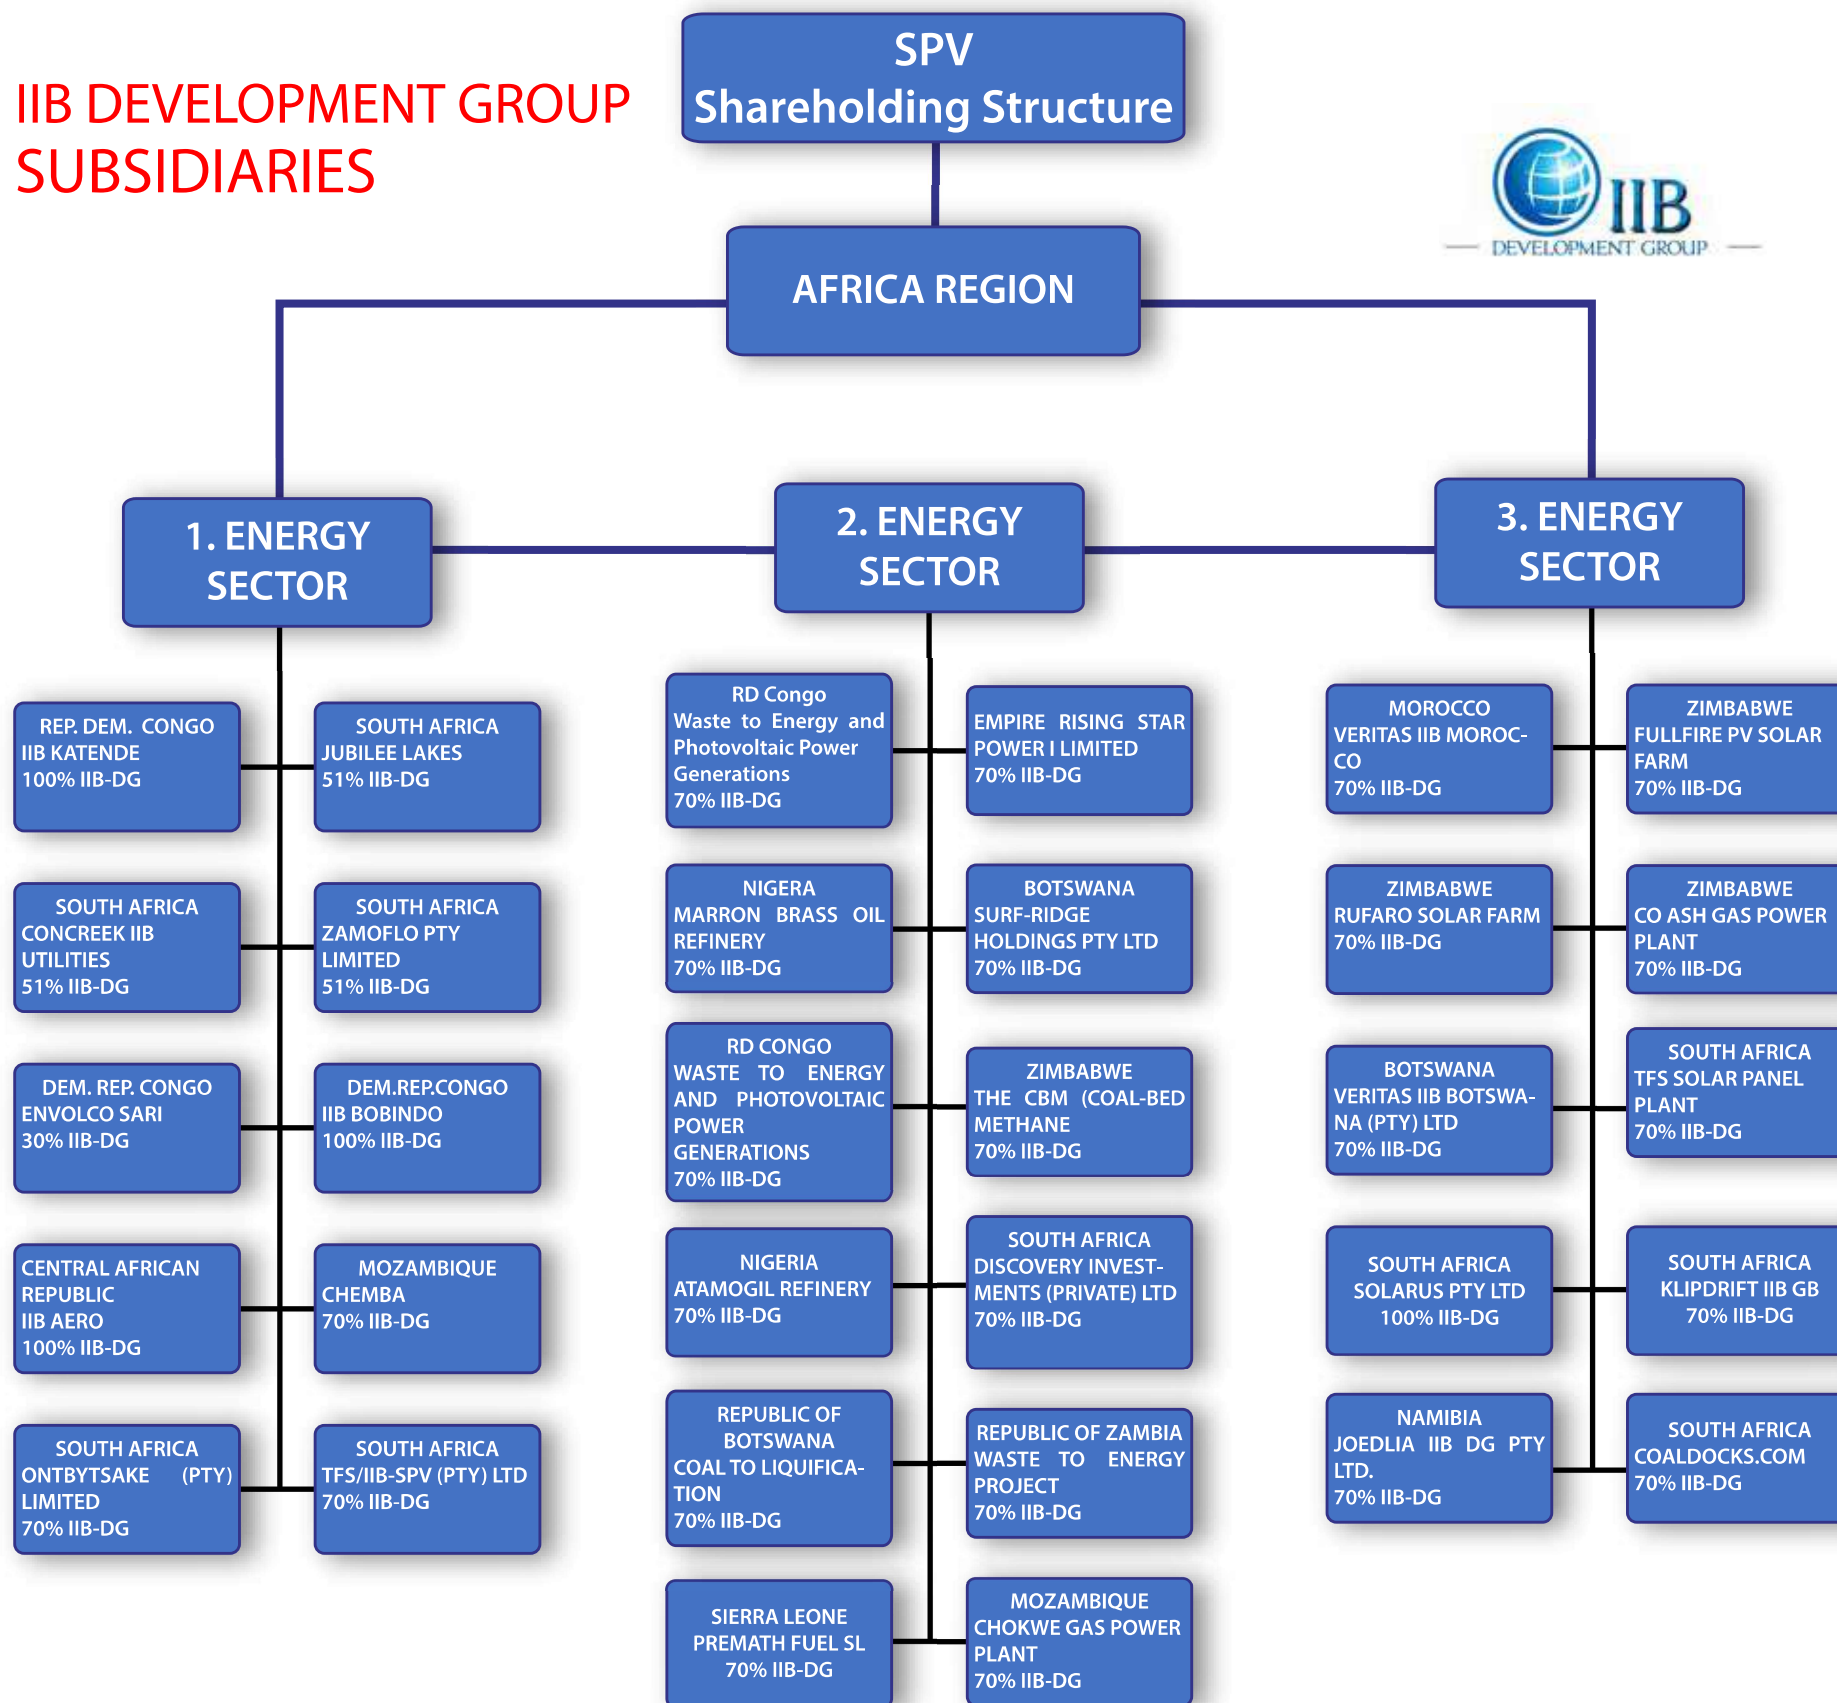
IIB DEVELOPMENT GROUP SUBSIDIARIES

SPV
Shareholding Structure

IIB
DEVELOPMENT GROUP

AFRICA REGION

1. ENERGY SECTOR

2. ENERGY SECTOR

3. ENERGY SECTOR

REP. DEM. CONGO
IIB KATENDE
100% IIB-DG

SOUTH AFRICA
JUBILEE LAKES
51% IIB-DG

SOUTH AFRICA
CONCREEK IIB UTILITIES
51% IIB-DG

SOUTH AFRICA
ZAMOFLO PTY LIMITED
51% IIB-DG

DEM. REP. CONGO
ENVOLCO SARI
30% IIB-DG

DEM.REP.CONGO
IIB BOBINDO
100% IIB-DG

CENTRAL AFRICAN REPUBLIC
IIB AERO
100% IIB-DG

MOZAMBIQUE
CHEMBA
70% IIB-DG

SOUTH AFRICA
ONTBYTSAKE (PTY) LIMITED
70% IIB-DG

SOUTH AFRICA
TFS/IIB-SPV (PTY) LTD
70% IIB-DG

RD Congo
Waste to Energy and Photovoltaic Power Generations
70% IIB-DG

EMPIRE RISING STAR POWER I LIMITED
70% IIB-DG

NIGERA
MARRON BRASS OIL REFINERY
70% IIB-DG

BOTSWANA
SURF-RIDGE HOLDINGS PTY LTD
70% IIB-DG

RD CONGO
WASTE TO ENERGY AND PHOTOVOLTAIC POWER GENERATIONS
70% IIB-DG

ZIMBABWE
THE CBM (COAL-BED METHANE
70% IIB-DG

NIGERIA
ATAMOGIL REFINERY
70% IIB-DG

SOUTH AFRICA
DISCOVERY INVESTMENTS (PRIVATE) LTD
70% IIB-DG

REPUBLIC OF BOTSWANA
COAL TO LIQUIFICATION
70% IIB-DG

REPUBLIC OF ZAMBIA
WASTE TO ENERGY PROJECT
70% IIB-DG

SIERRA LEONE
PREMATH FUEL SL
70% IIB-DG

MOZAMBIQUE
CHOKWE GAS POWER PLANT
70% IIB-DG

MOROCCO
VERITAS IIB MOROCCO
70% IIB-DG

ZIMBABWE
FULLFIRE PV SOLAR FARM
70% IIB-DG

ZIMBABWE
RUFARO SOLAR FARM
70% IIB-DG

ZIMBABWE
CO ASH GAS POWER PLANT
70% IIB-DG

BOTSWANA
VERITAS IIB BOTSWANA (PTY) LTD
70% IIB-DG

SOUTH AFRICA
TFS SOLAR PANEL PLANT
70% IIB-DG

SOUTH AFRICA
SOLARUS PTY LTD
100% IIB-DG

SOUTH AFRICA
KLIPDRIFT IIB GB
70% IIB-DG

NAMIBIA
JOEDLIA IIB DG PTY LTD.
70% IIB-DG

SOUTH AFRICA
COALDOCKS.COM
70% IIB-DG